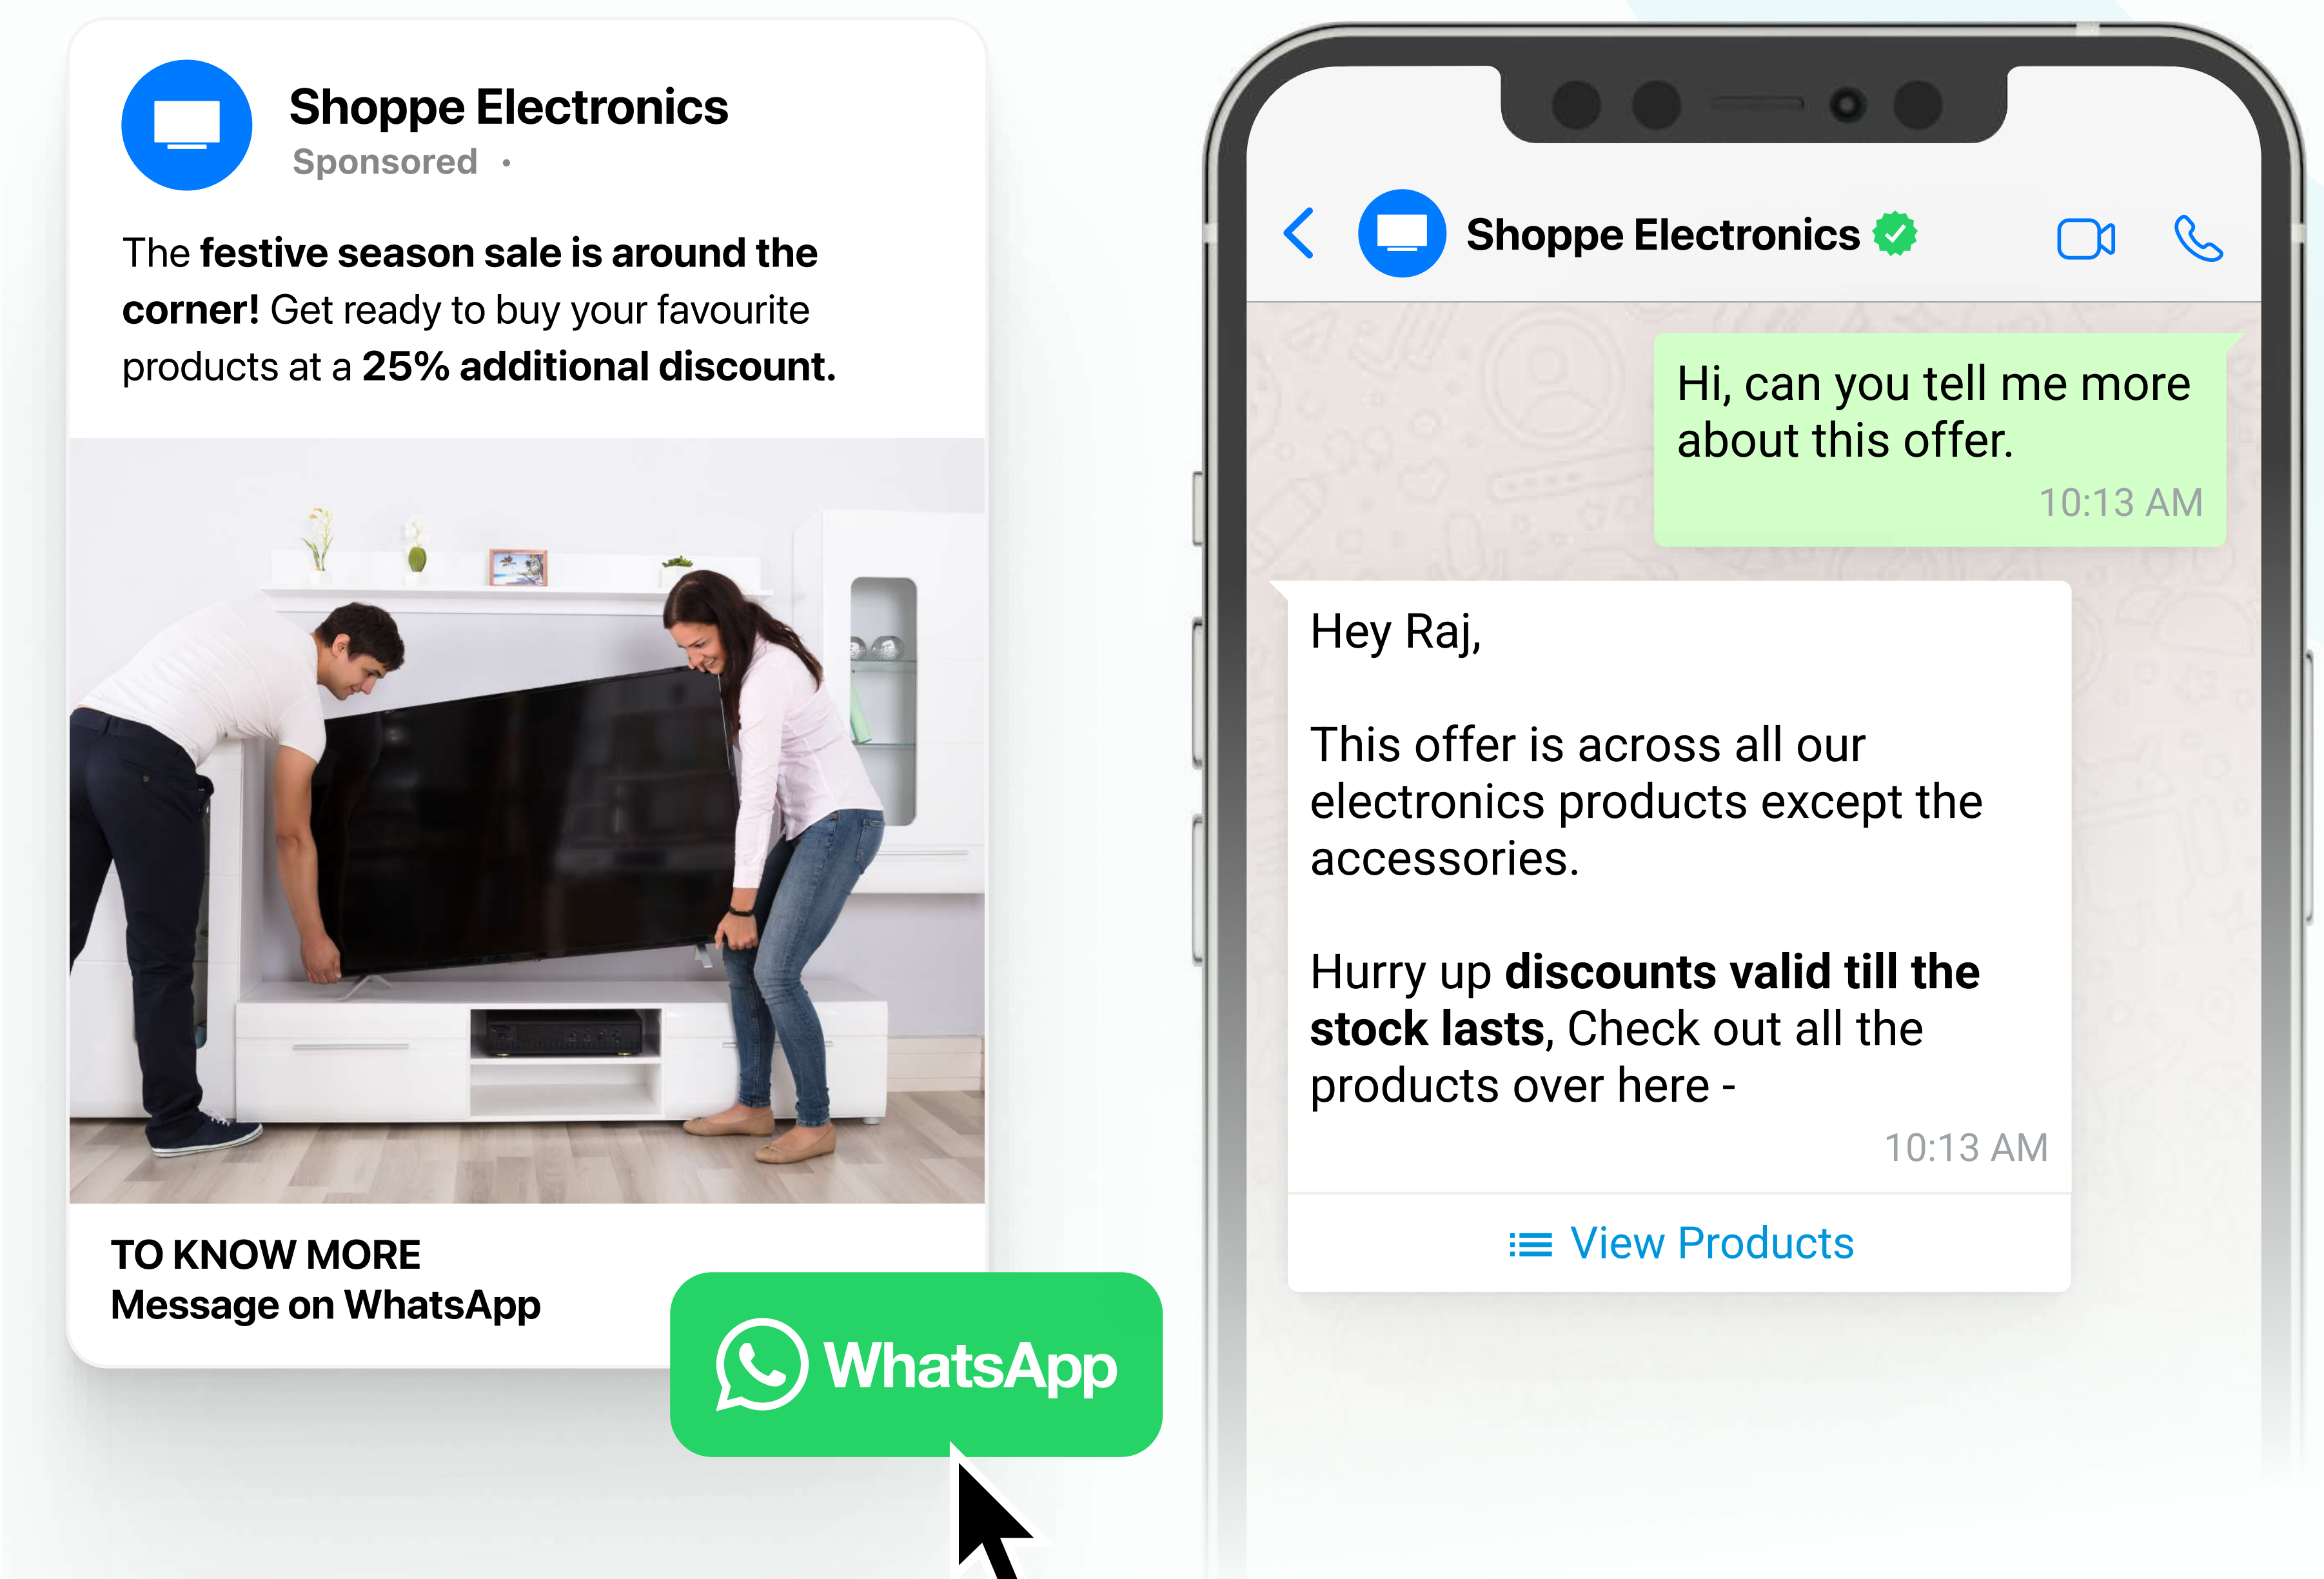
Shoppe Electronics
Sponsored •

The festive season sale is around the corner! Get ready to buy your favourite products at a 25% additional discount.

TO KNOW MORE
Message on WhatsApp

WhatsApp

Shoppe Electronics

Hi, can you tell me more about this offer.
10:13 AM

Hey Raj,

This offer is across all our electronics products except the accessories.

Hurry up discounts valid till the stock lasts, Check out all the products over here -
10:13 AM

View Products